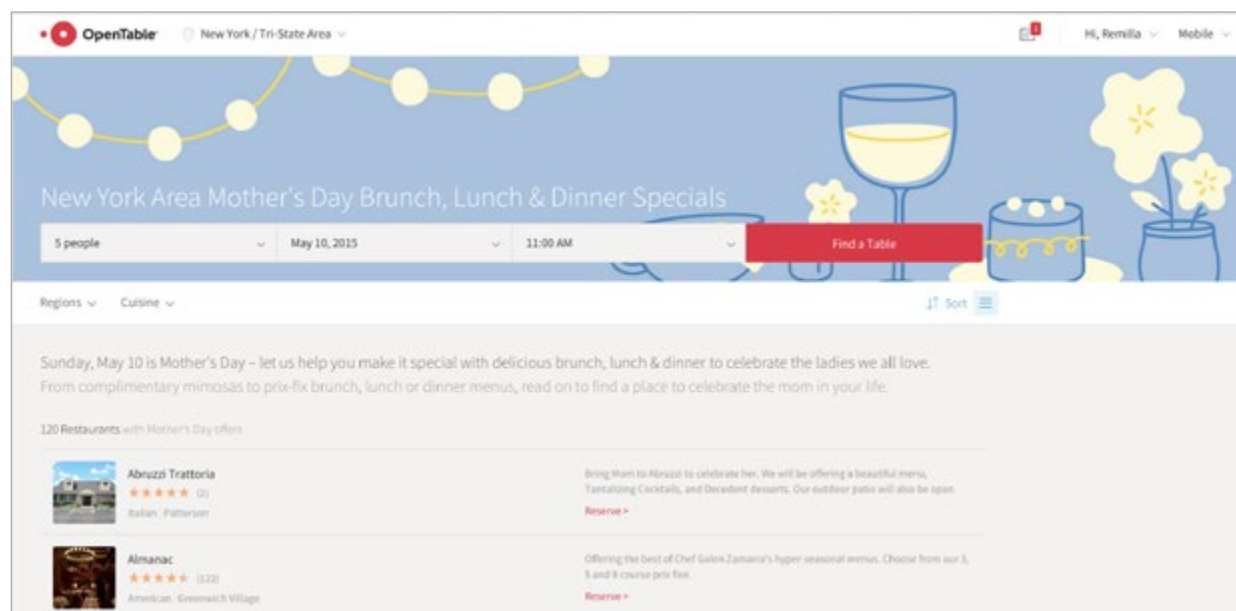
OpenTable New York / Tri-State Area

1

Hi, Remilla Mobile

New York Area Mother's Day Brunch, Lunch & Dinner Specials

5 people

May 10, 2015

11:00 AM

Find a Table

Regions Cuisine

Sort

Sunday, May 10 is Mother's Day – let us help you make it special with delicious brunch, lunch & dinner to celebrate the ladies we all love.

From complimentary mimosas to prix-fix brunch, lunch or dinner menus, read on to find a place to celebrate the mom in your life.

120 Restaurants with Mother's Day offers

Abruzzi Trattoria
★★★★★ (2)
Italian · Patterson

Bring Mom to Abruzzi to celebrate her. We will be offering a beautiful menu, Tantalizing Cocktails, and Decedent desserts. Our outdoor patio will also be open

Reserve >

Almanac
★★★★★ (110)
American · Greenwich Village

Offering the best of Chef Galen Zamarra's hyper-seasonal menus. Choose from our 3, 5 and 8 course prix fixe.

Reserve >